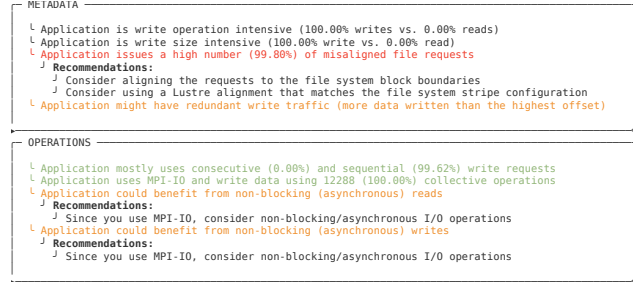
METADATA

└ Application is write operation intensive (100.00% writes vs. 0.00% reads)
└ Application is write size intensive (100.00% write vs. 0.00% read)
└ Application issues a high number (99.80%) of misaligned file requests
  ┘ **Recommendations:**
    ┘ Consider aligning the requests to the file system block boundaries
    ┘ Consider using a Lustre alignment that matches the file system stripe configuration
└ Application might have redundant write traffic (more data written than the highest offset)

OPERATIONS

└ Application mostly uses consecutive (0.00%) and sequential (99.62%) write requests
└ Application uses MPI-IO and write data using 12288 (100.00%) collective operations
└ Application could benefit from non-blocking (asynchronous) reads
  ┘ **Recommendations:**
    ┘ Since you use MPI-IO, consider non-blocking/asynchronous I/O operations
└ Application could benefit from non-blocking (asynchronous) writes
  ┘ **Recommendations:**
    ┘ Since you use MPI-IO, consider non-blocking/asynchronous I/O operations